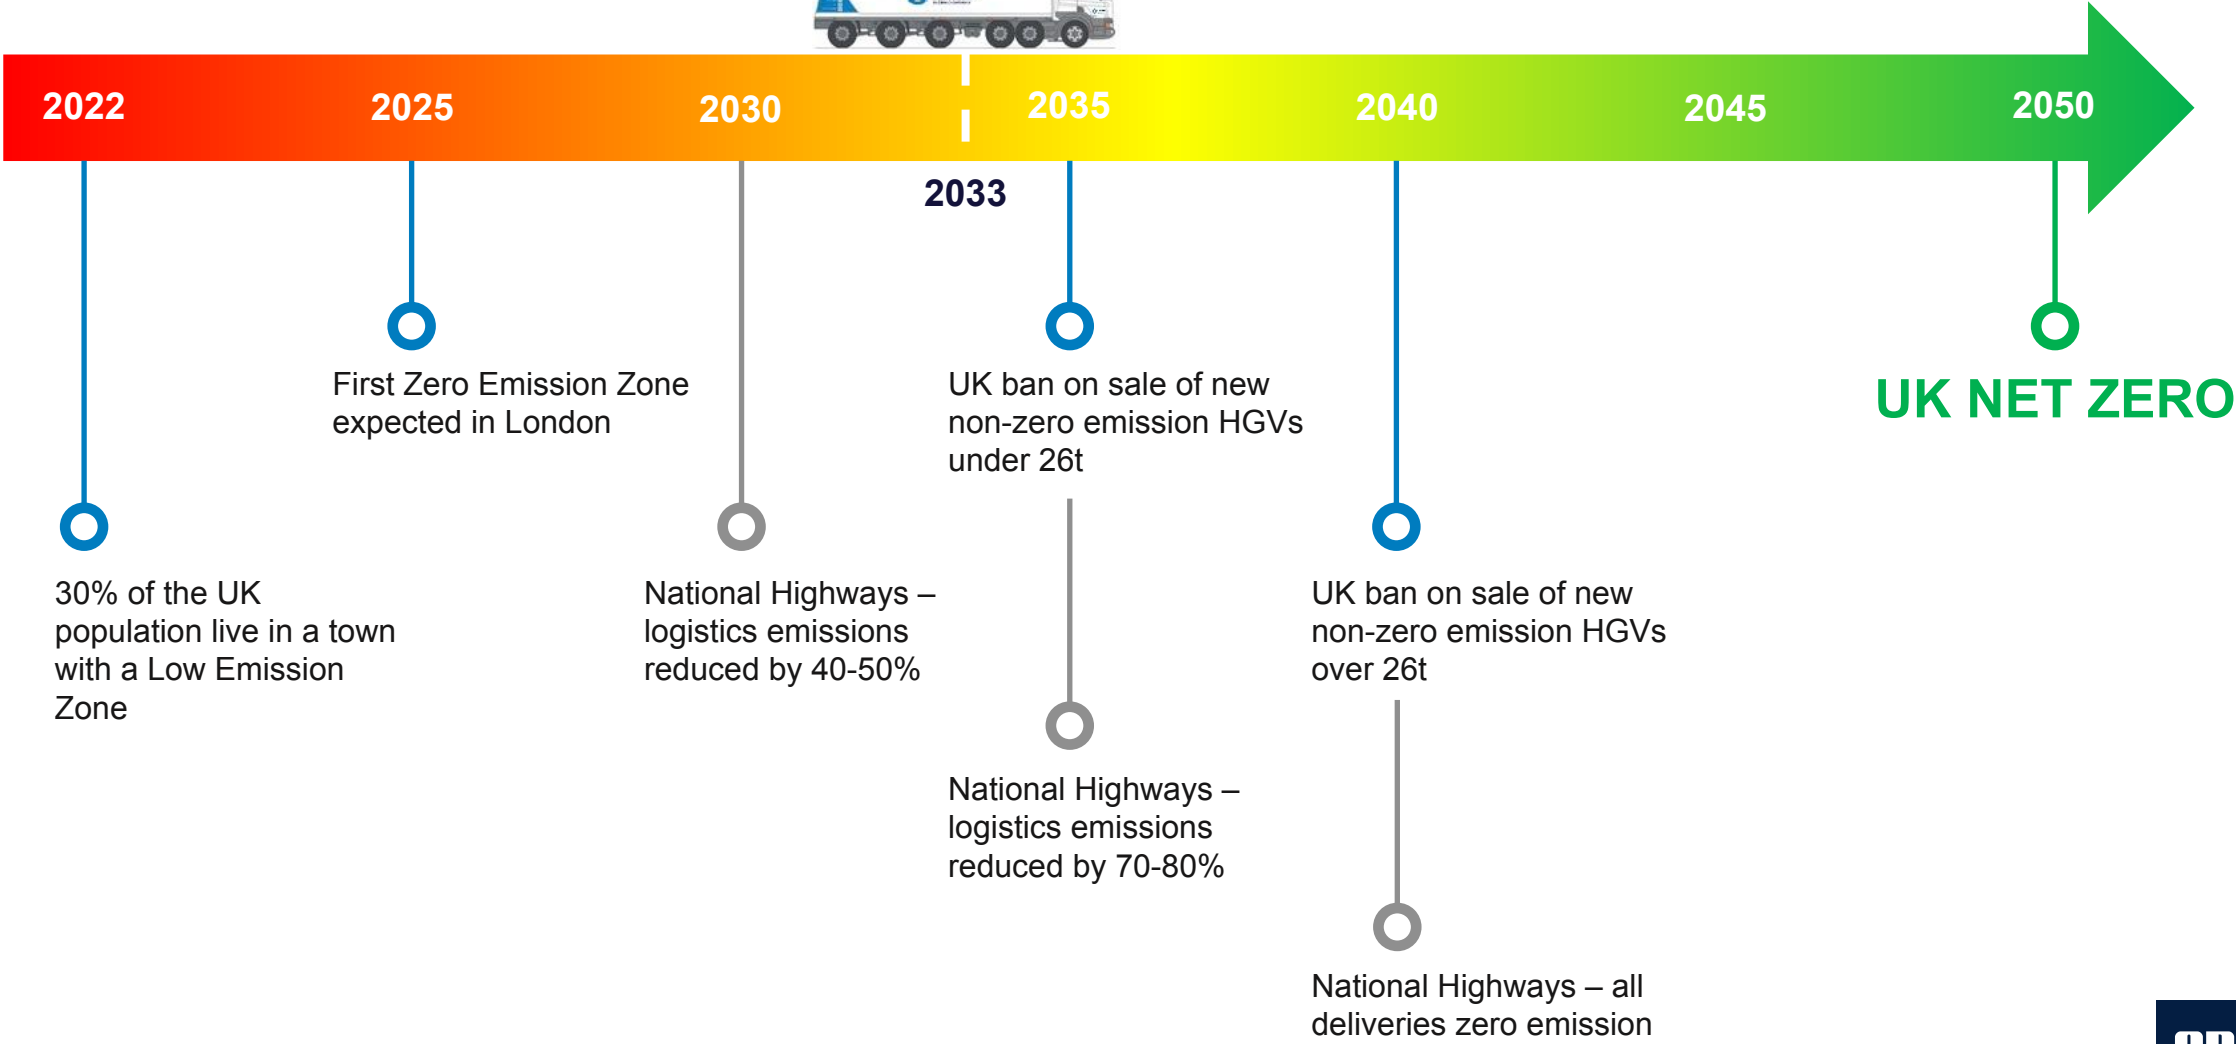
2022
2025
2030
2035
2040
2045
2050

2033

First Zero Emission Zone expected in London

UK ban on sale of new non-zero emission HGVs under 26t

UK NET ZERO

30% of the UK population live in a town with a Low Emission Zone

National Highways – logistics emissions reduced by 40-50%

UK ban on sale of new non-zero emission HGVs over 26t

National Highways – logistics emissions reduced by 70-80%

National Highways – all deliveries zero emission